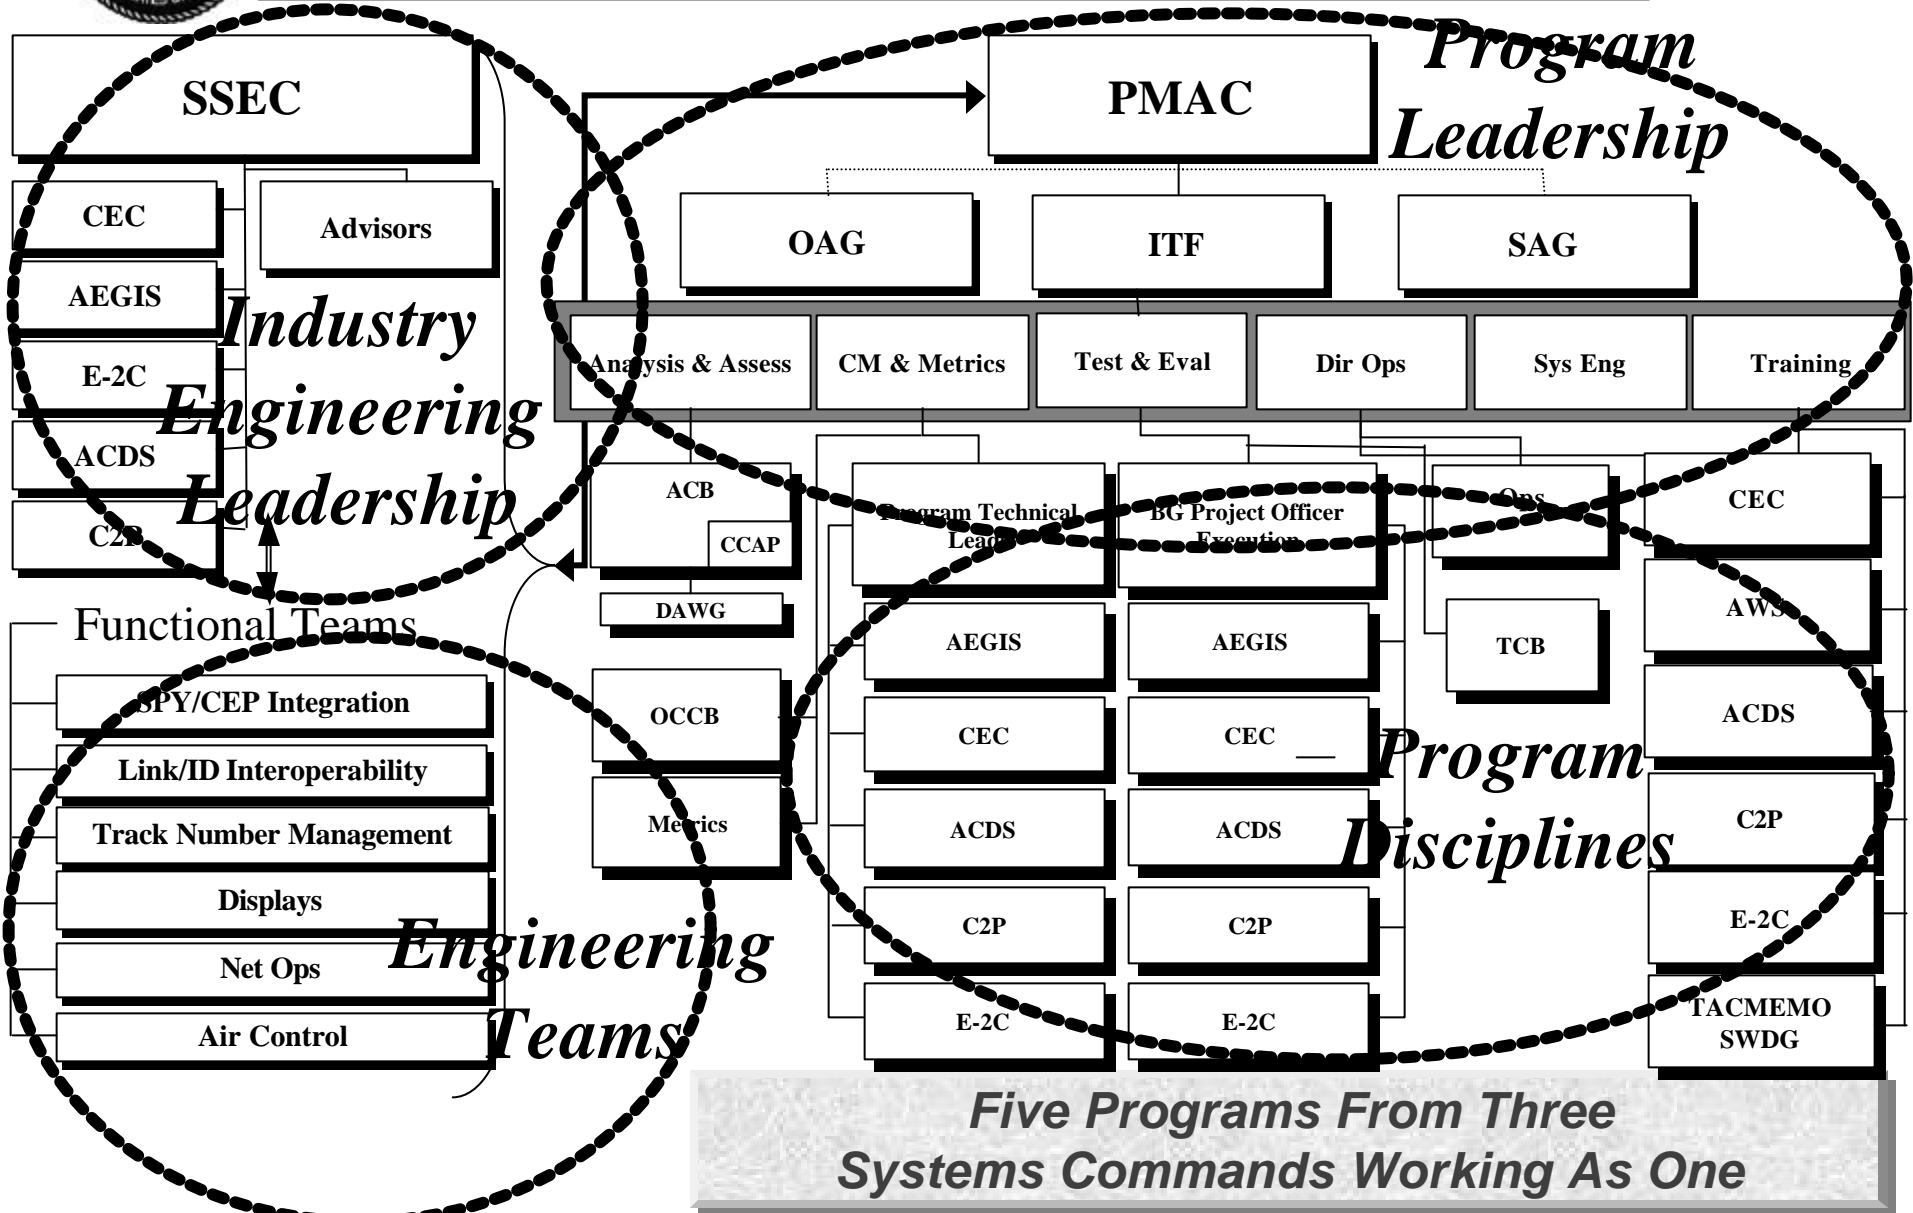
SSEC

PMAC

Program Leadership

CEC

Advisors

AEGIS

E-2C

ACDS

C2P

Industry Engineering Leadership

OAG

ITF

SAG

Analysis & Assess

CM & Metrics

Test & Eval

Dir Ops

Sys Eng

Training

ACB

CCAP

DAWG

Program Technical Lead

BG Project Officer Execution

Ops

CEC

TCB

AWS

Functional Teams

SPY/CEP Integration

Link/ID Interoperability

Track Number Management

Displays

Net Ops

Air Control

Engineering Teams

OCCB

Metrics

AEGIS

CEC

ACDS

C2P

E-2C

AEGIS

CEC

ACDS

C2P

E-2C

Program Disciplines

ACDS

C2P

E-2C

TACMEMO SWDG

Five Programs From Three Systems Commands Working As One